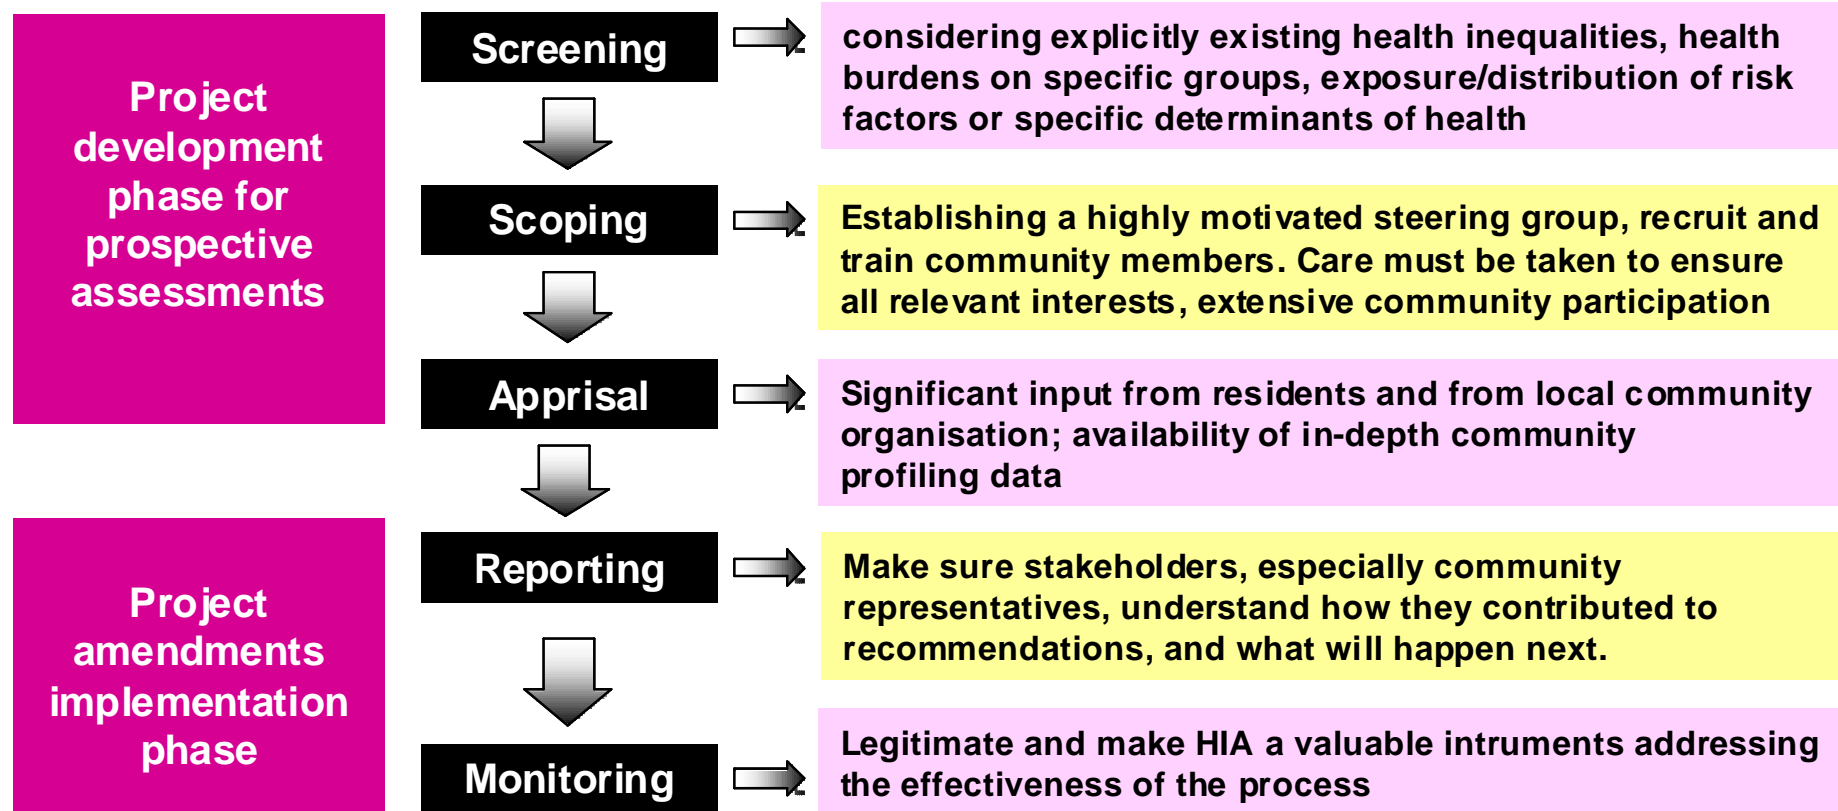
Project development phase for prospective assessments

Screening

considering explicitly existing health inequalities, health burdens on specific groups, exposure/distribution of risk factors or specific determinants of health

Scoping

Establishing a highly motivated steering group, recruit and train community members. Care must be taken to ensure all relevant interests, extensive community participation

Apprisal

Significant input from residents and from local community organisation; availability of in-depth community profiling data

Project amendments implementation phase

Reporting

Make sure stakeholders, especially community representatives, understand how they contributed to recommendations, and what will happen next.

Monitoring

Legitimate and make HIA a valuable intruments addressing the effectiveness of the process